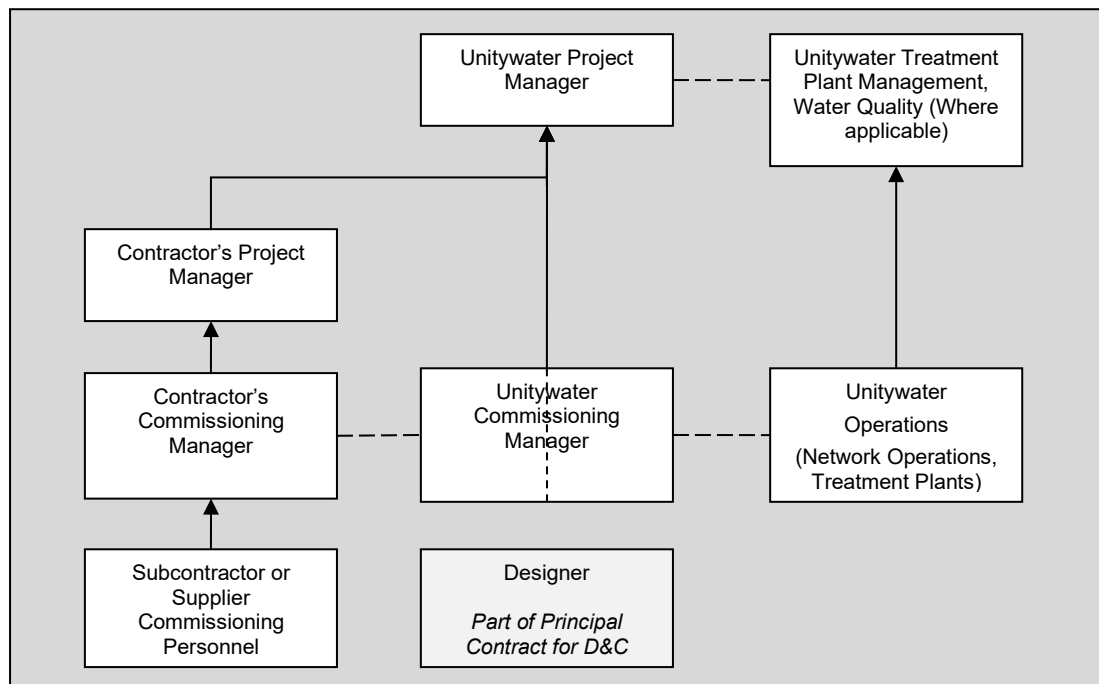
Unitywater Project Manager

Unitywater Treatment Plant Management, Water Quality (Where applicable)

Contractor's Project Manager

Contractor's Commissioning Manager

Unitywater Commissioning Manager

Unitywater Operations (Network Operations, Treatment Plants)

Subcontractor or Supplier Commissioning Personnel

Designer

*Part of Principal Contract for D&C*